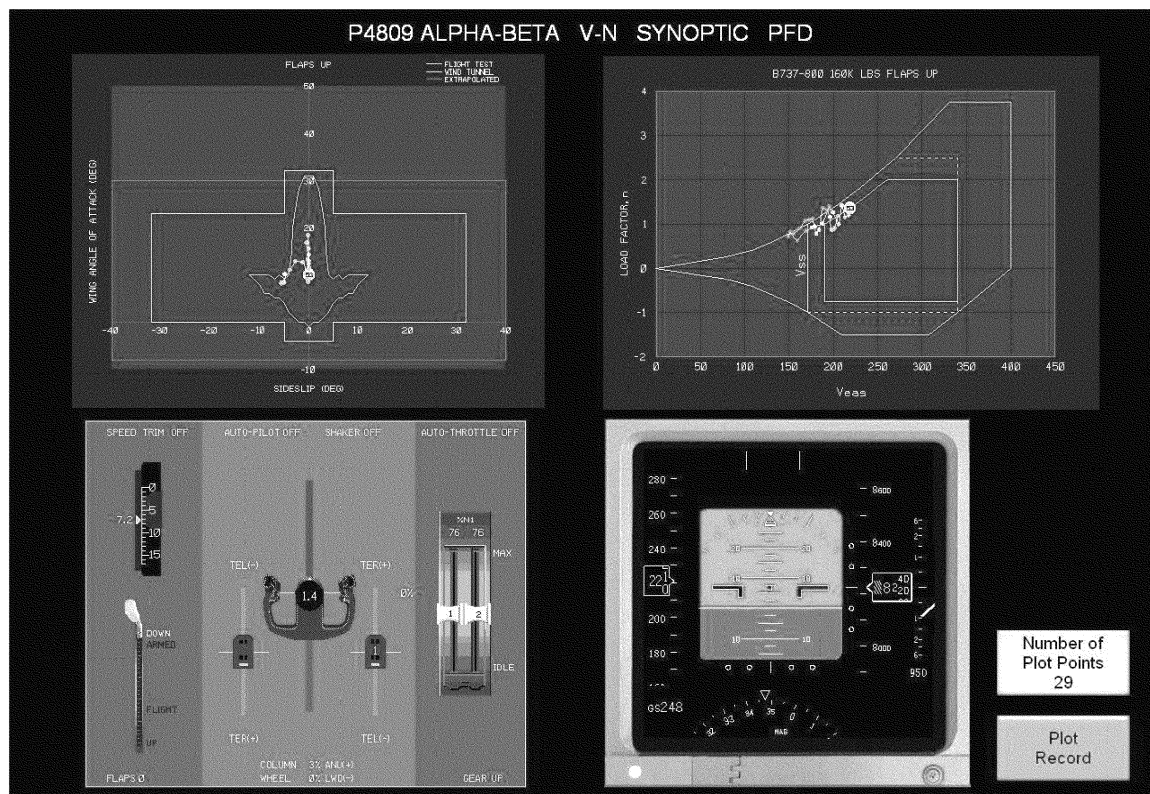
P4809 ALPHA-BETA V-N SYNOPTIC PFD

FLAPS UP

FLIGHT TEST
WIND TUNNEL
EXTRAPOLATED

50
40
30
20
10
0
-10

WING ANGLE OF ATTACK (DEG)

-40 -30 -20 -10 0 10 20 30 40

SIDESLIP (DEG)

B737-800 160K LBS FLAPS UP

4
3
2
1
0
-1
-2

LOAD FACTOR, n

Vss

0 50 100 150 200 250 300 350 400 450

Veas

SPEED TRIM OFF
AUTO-PILOT OFF
SHAKER OFF
AUTO-THROTTLE OFF

0
5
7.2
10
15

TEL(-)
TER(+)
1.4
0%

%N1
76 76
MAX
1 2
IDLE

DOWN
ARMED
FLIGHT
UP

TER(+)
TEL(-)

COLUMN 3% AND(+)
WHEEL 0% LWD(-)

FLAPS 0
GEAR UP

280
260
240
221
200
180

8600
8400
8200
8000
950

6
2
1
1
2
6

GS248

33 34 35 0

MAG

Number of Plot Points
29

Plot Record